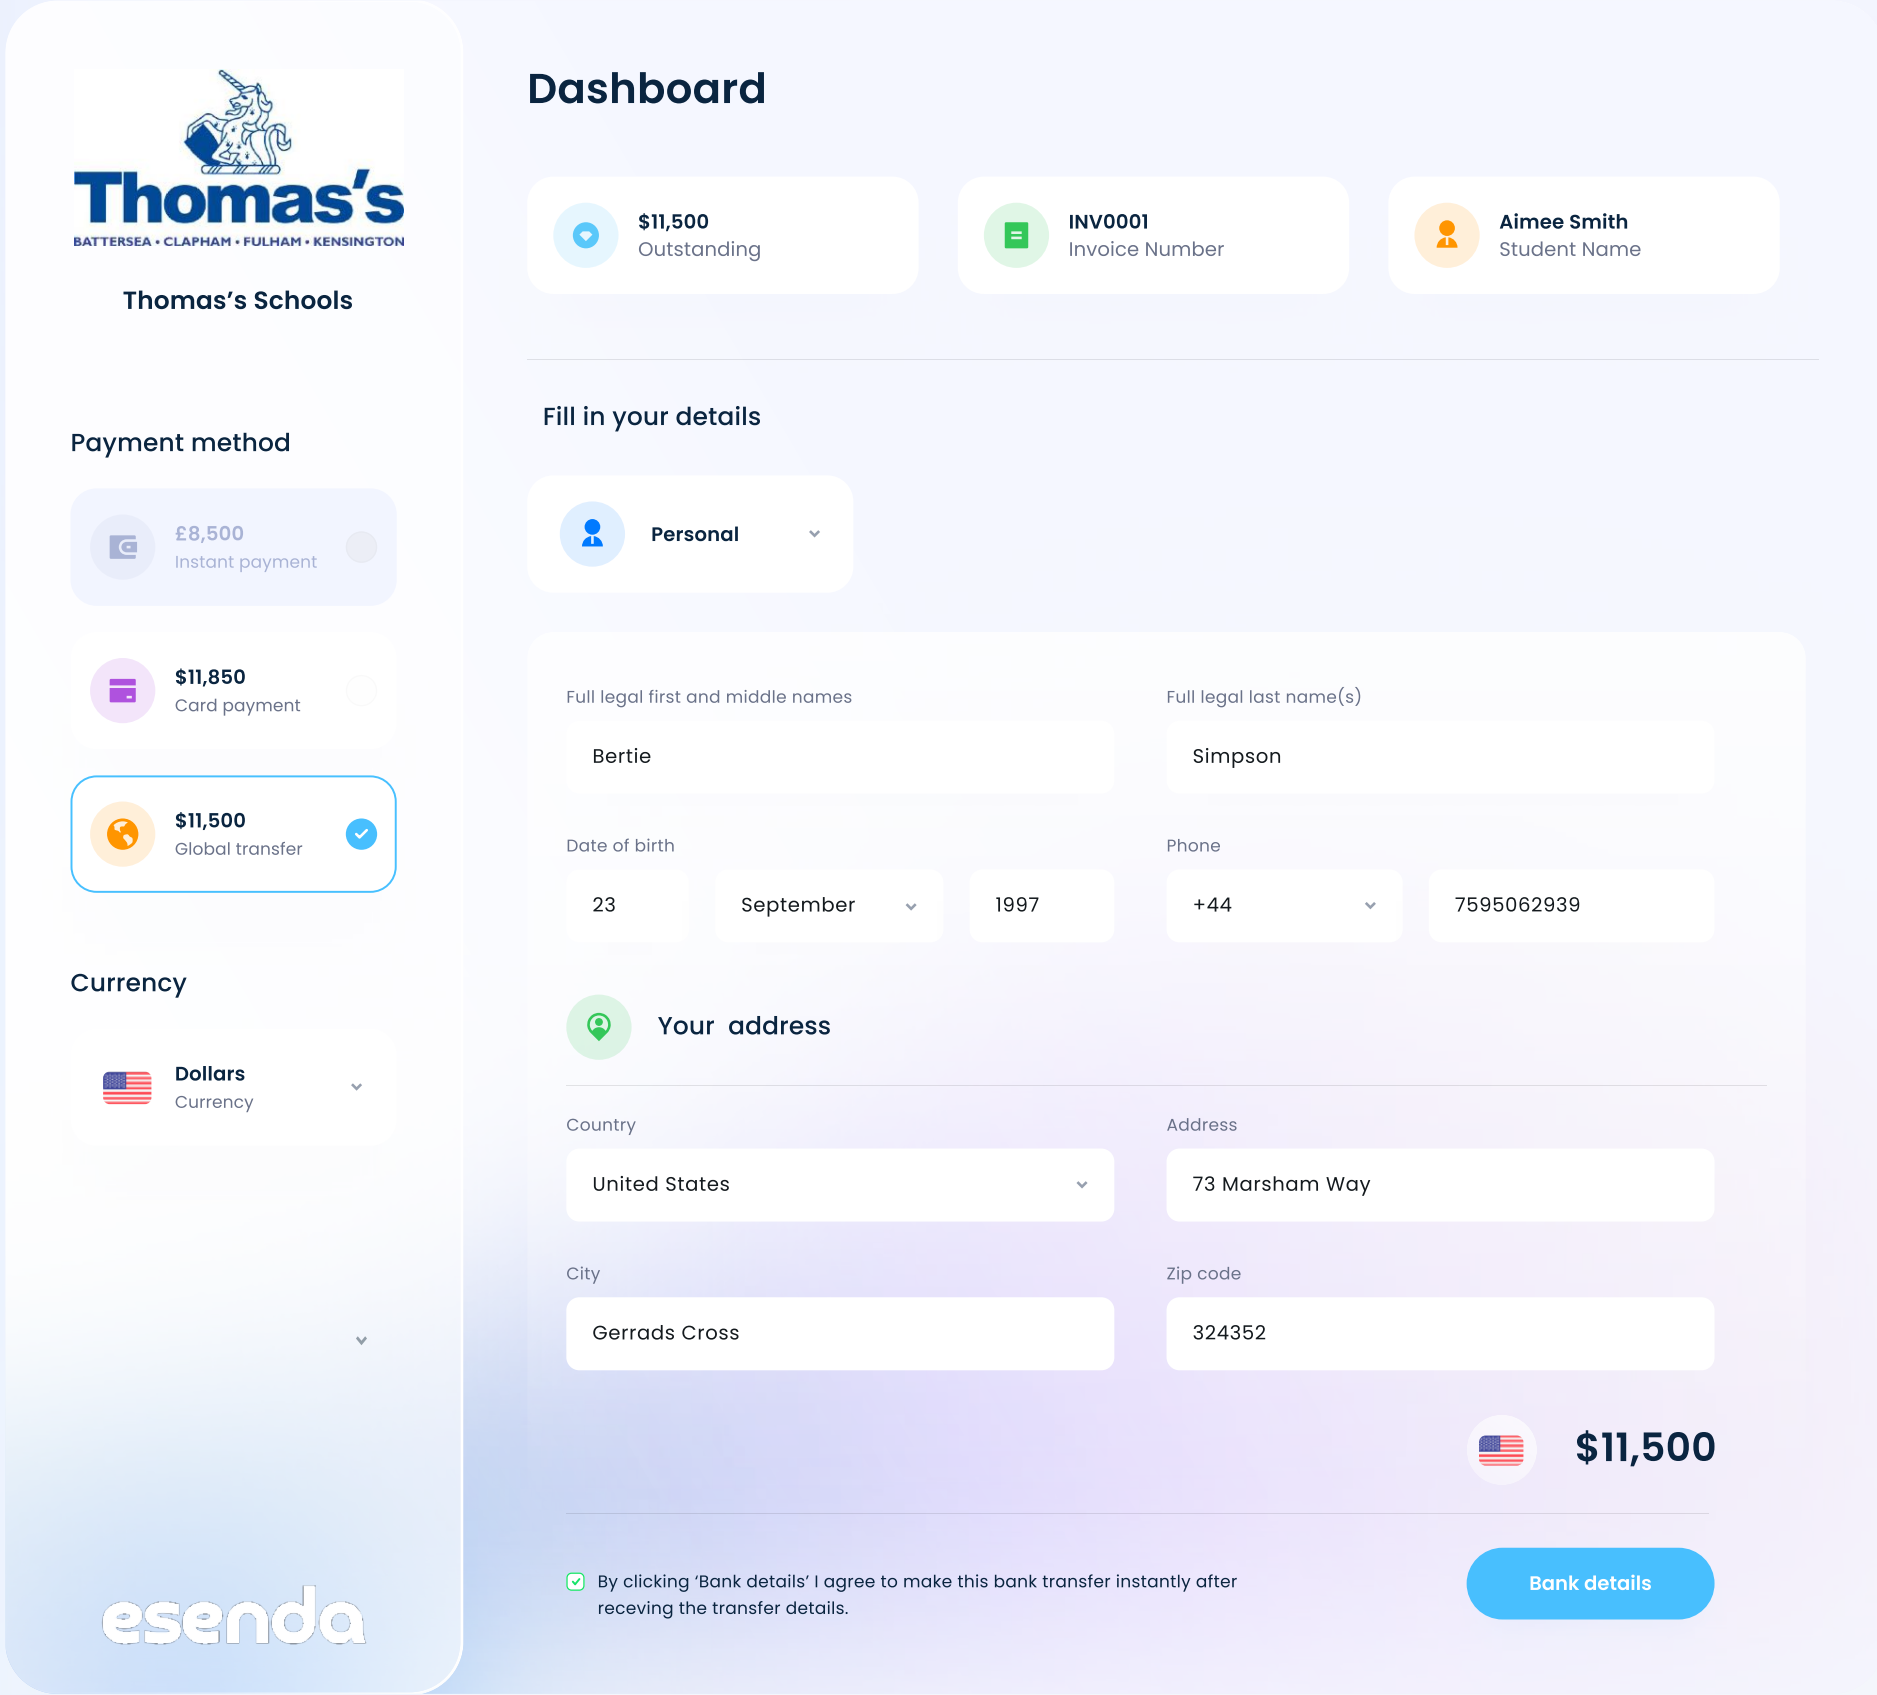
Thomas's
BATTERSEA • CLAPHAM • FULHAM • KENSINGTON

Thomas's Schools

Payment method

£8,500
Instant payment

$11,850
Card payment

$11,500
Global transfer

Currency

Dollars
Currency

esenda

Dashboard

$11,500
Outstanding

INV0001
Invoice Number

Aimee Smith
Student Name

Fill in your details

Personal

Full legal first and middle names
Bertie

Full legal last name(s)
Simpson

Date of birth
23
September
1997

Phone
+44
7595062939

Your address

Country
United States

Address
73 Marsham Way

City
Gerrads Cross

Zip code
324352

$11,500

By clicking 'Bank details' I agree to make this bank transfer instantly after receving the transfer details.

Bank details